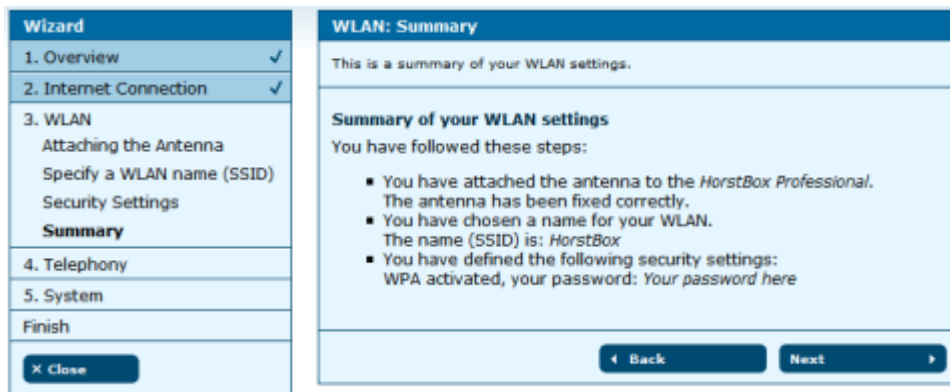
Wizard
1. Overview ✓
2. Internet Connection ✓
3. WLAN
Attaching the Antenna
Specify a WLAN name (SSID)
Security Settings
Summary
4. Telephony
5. System
Finish
× Close

WLAN: Summary
This is a summary of your WLAN settings.

Summary of your WLAN settings
You have followed these steps:

- You have attached the antenna to the HorstBox Professional. The antenna has been fixed correctly.
- You have chosen a name for your WLAN. The name (SSID) is: HorstBox
- You have defined the following security settings: WPA activated, your password: Your password here

Back
Next